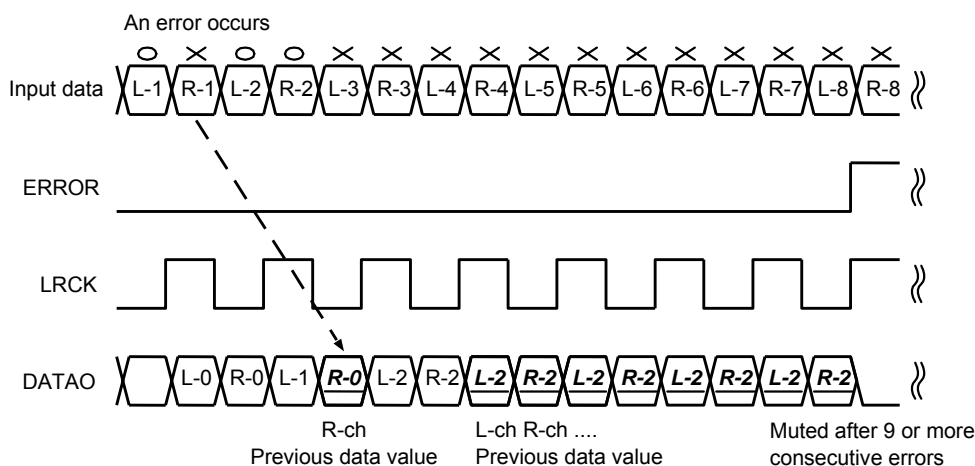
An error occurs

○ × ○ ○ × × × × × × × × × × ×

Input data L-1 R-1 L-2 R-2 L-3 R-3 L-4 R-4 L-5 R-5 L-6 R-6 L-7 R-7 L-8 R-8

ERROR

LRCK

DATAO L-0 R-0 L-1 R-0 L-2 R-2 L-2 R-2 L-2 R-2 L-2 R-2 L-2 R-2

R-ch
Previous data value

L-ch R-ch ....
Previous data value

Muted after 9 or more consecutive errors